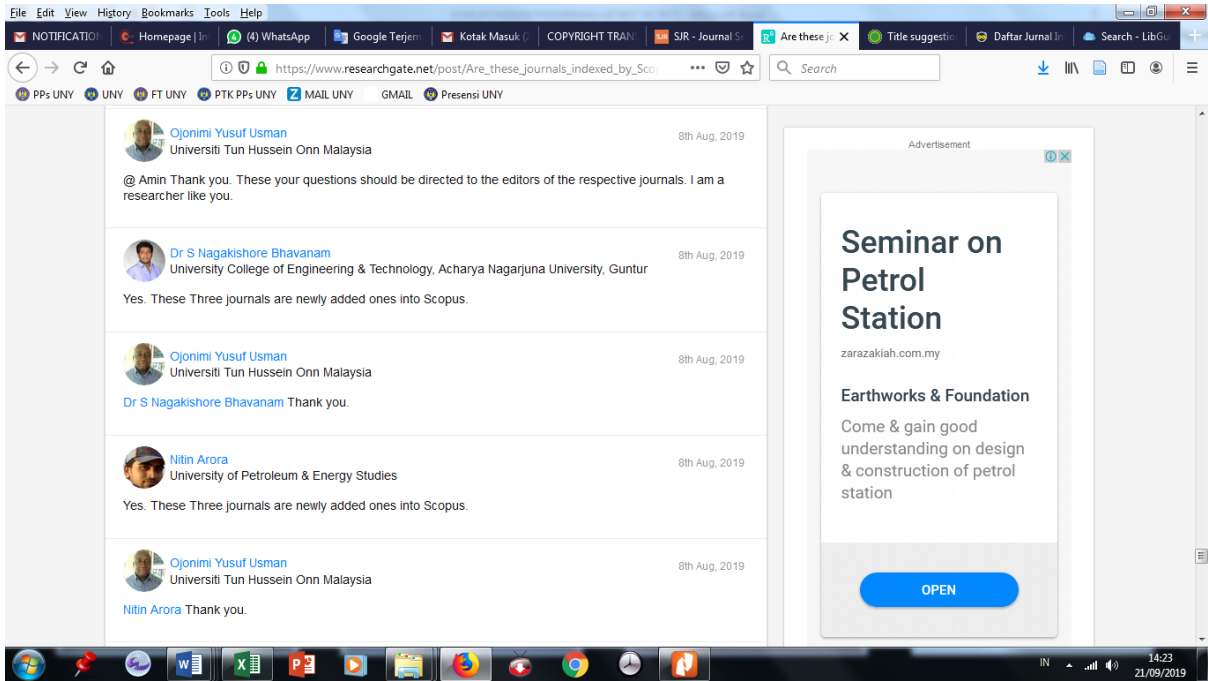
File Edit View History Bookmarks Tools Help

NOTIFICATION | Homepage | In | (4) WhatsApp | Google Terjem | Kotak Masuk ( | COPYRIGHT TRAN | SJR - Journal S | Are these jo | Title suggestio | Daftar Jurnal In | Search - LibGu

https://www.researchgate.net/post/Are_these_journals_indexed_by_Sco

Search

PPs UNY | UNY | FT UNY | PTK PPs UNY | MAIL UNY | GMAIL | Presensi UNY

Ojonimi Yusuf Usman
Universiti Tun Hussein Onn Malaysia
8th Aug, 2019

@ Amin Thank you. These your questions should be directed to the editors of the respective journals. I am a researcher like you.

Dr S Nagakishore Bhavanam
University College of Engineering & Technology, Acharya Nagarjuna University, Guntur
8th Aug, 2019

Yes. These Three journals are newly added ones into Scopus.

Ojonimi Yusuf Usman
Universiti Tun Hussein Onn Malaysia
8th Aug, 2019

Dr S Nagakishore Bhavanam Thank you.

Nitin Arora
University of Petroleum & Energy Studies
8th Aug, 2019

Yes. These Three journals are newly added ones into Scopus.

Ojonimi Yusuf Usman
Universiti Tun Hussein Onn Malaysia
8th Aug, 2019

Nitin Arora Thank you.

Advertisement

Seminar on Petrol Station

zarazakiah.com.my

Earthworks & Foundation

Come & gain good understanding on design & construction of petrol station

OPEN

IN
14:23
21/09/2019